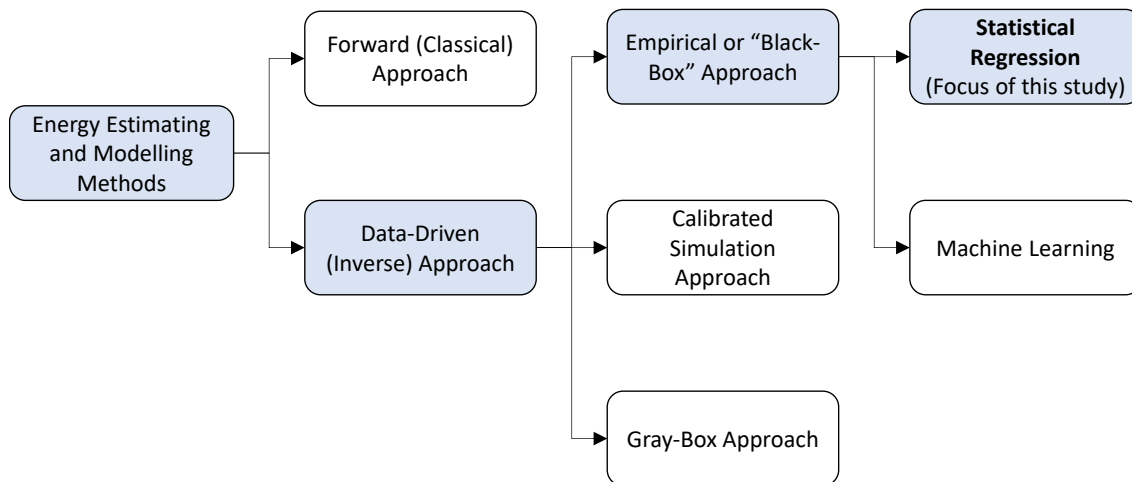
Energy Estimating and Modelling Methods

Forward (Classical) Approach

Data-Driven (Inverse) Approach

Empirical or "Black-Box" Approach

Calibrated Simulation Approach

Gray-Box Approach

**Statistical Regression** (Focus of this study)

Machine Learning